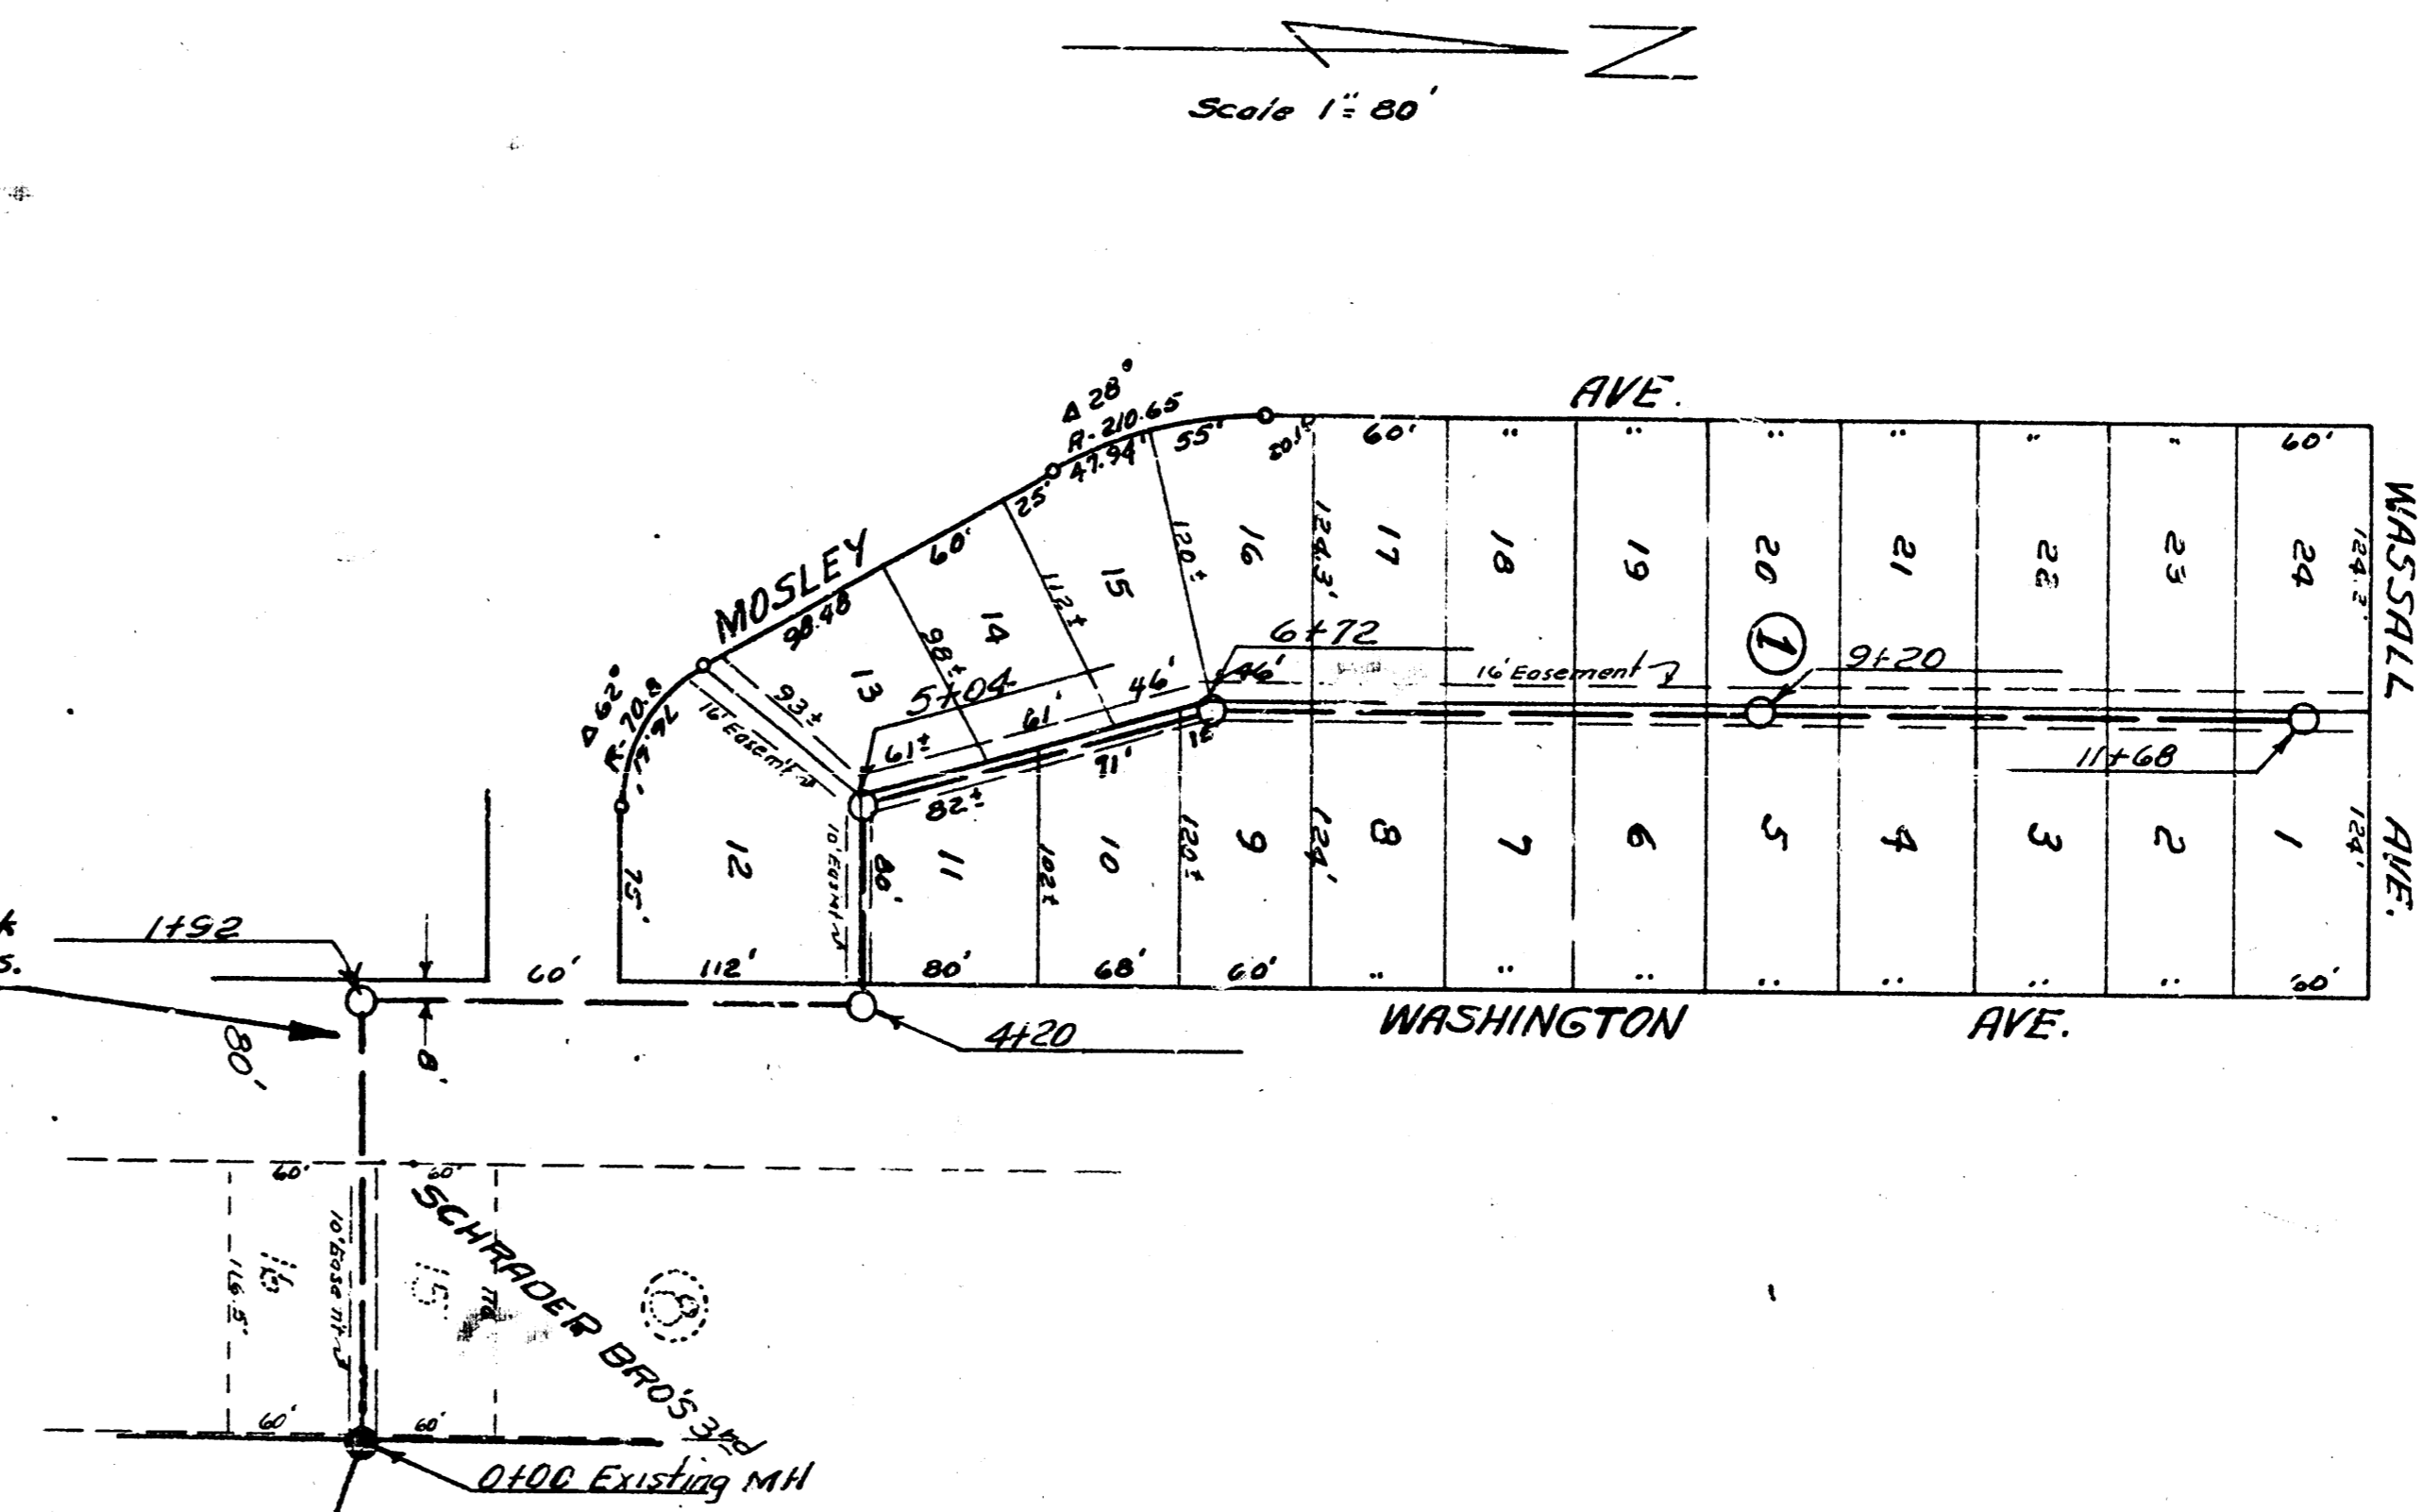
N

Scale 1" = 80'

MOSLEY AVE.

Δ 28°
R. 210.65
47.94'
55'
80.1'
25'
60'
98.48
Δ 62°
R. 70.8
76.61
93±
16' Easem't
61±
98±
112±
120±
124.3'
60'
"
"
"
"
"
"
60'
124.2'

12
13
14
15
16
17
18
19
20
21
22
23
24

5+04
61'
46'
46'
6+72
16' Easement
1
9+20
11+68

82±
91'
18
10' Easm't
80'
102±
120±
124'
124'

11
10
9
8
7
6
5
4
3
2
1

75'
112'
80'
68'
60'
"
"
"
"
"
"
60'

WASSALL AVE.

1+92
60'
8'
80'
4+20

WASHINGTON AVE.

60'
60'
16
116.5'
10' Easem't
15
SCHRADER BRO'S 3rd
8
60'
60'
0+00 Existing MH